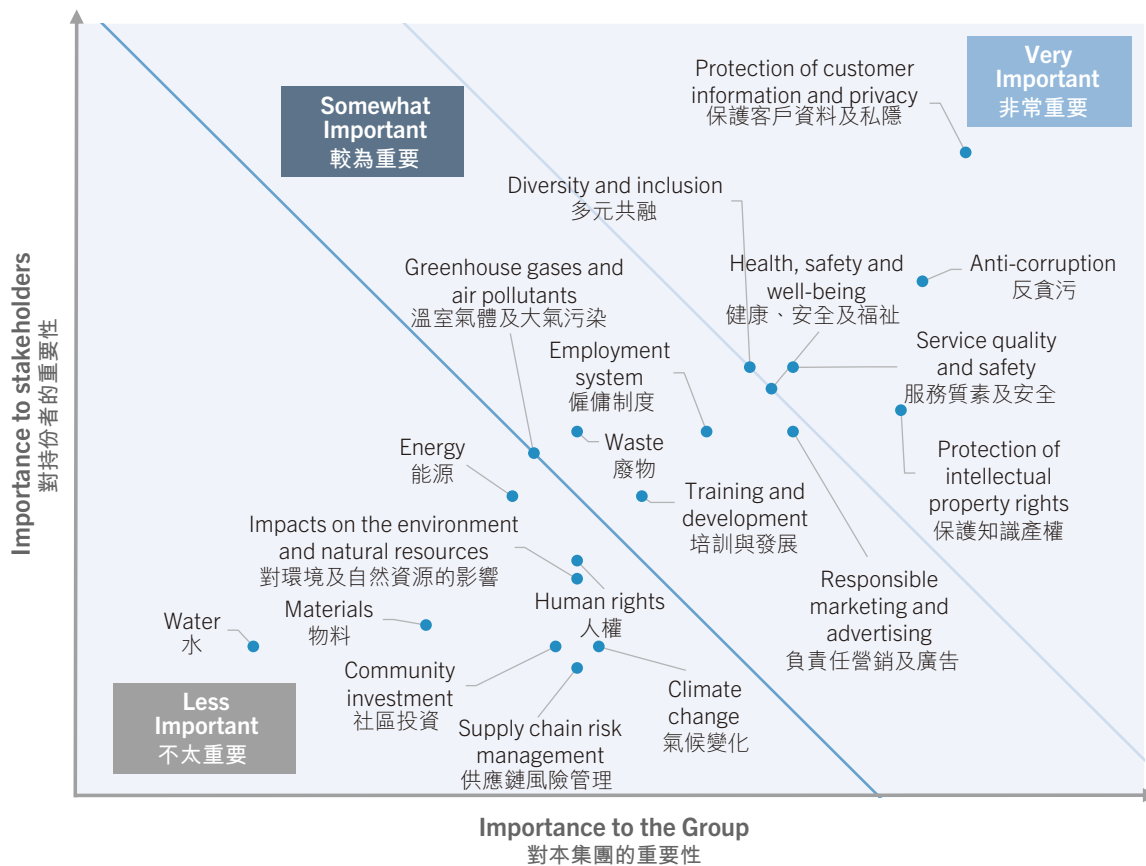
Importance to stakeholders
對持份者的重要性

Somewhat Important
較為重要

Very Important
非常重要

Less Important
不太重要

Protection of customer information and privacy
保護客戶資料及私隱

Diversity and inclusion
多元共融

Health, safety and well-being
健康、安全及福祉

Anti-corruption
反貪污

Greenhouse gases and air pollutants
溫室氣體及大氣污染

Employment system
僱傭制度

Service quality and safety
服務質素及安全

Waste
廢物

Protection of intellectual property rights
保護知識產權

Energy
能源

Training and development
培訓與發展

Impacts on the environment and natural resources
對環境及自然資源的影響

Human rights
人權

Responsible marketing and advertising
負責任營銷及廣告

Water
水

Materials
物料

Community investment
社區投資

Climate change
氣候變化

Supply chain risk management
供應鏈風險管理

Importance to the Group
對本集團的重要性